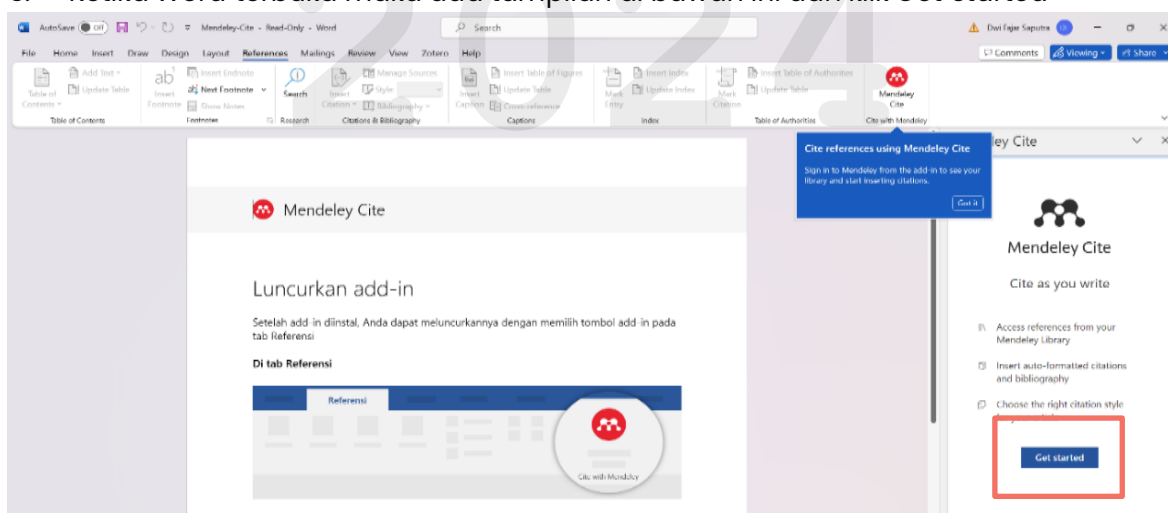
AutoSave Off Mendeley-Cite - Read-Only - Word
Search
Dwi Fajar Saputra
File Home Insert Draw Design Layout References Mailings Review View Zotero Help
Comments Viewing Share
Table of Contents Add Text Update Table
Table of Contents
ab Insert Footnote Insert Endnote Next Footnote Show Notes
Footnotes
Search
Research
Insert Citation Manage Sources Style Bibliography
Citations & Bibliography
Insert Caption Insert Table of Figures Update Table Cross-reference
Captions
Mark Entry Insert Index Update Index
Index
Mark Citation Insert Table of Authorities Update Table
Table of Authorities
Mendeley Cite
Cite with Mendeley

Cite references using Mendeley Cite
Sign in to Mendeley from the add-in to see your library and start inserting citations.
Got it

Mendeley Cite

Luncurkan add-in

Setelah add-in diinstal, Anda dapat meluncurkannya dengan memilih tombol add-in pada tab Referensi

Di tab Referensi

Referensi

Cite with Mendeley

ley Cite

Mendeley Cite

Cite as you write

Access references from your Mendeley Library

Insert auto-formatted citations and bibliography

Choose the right citation style

Get started